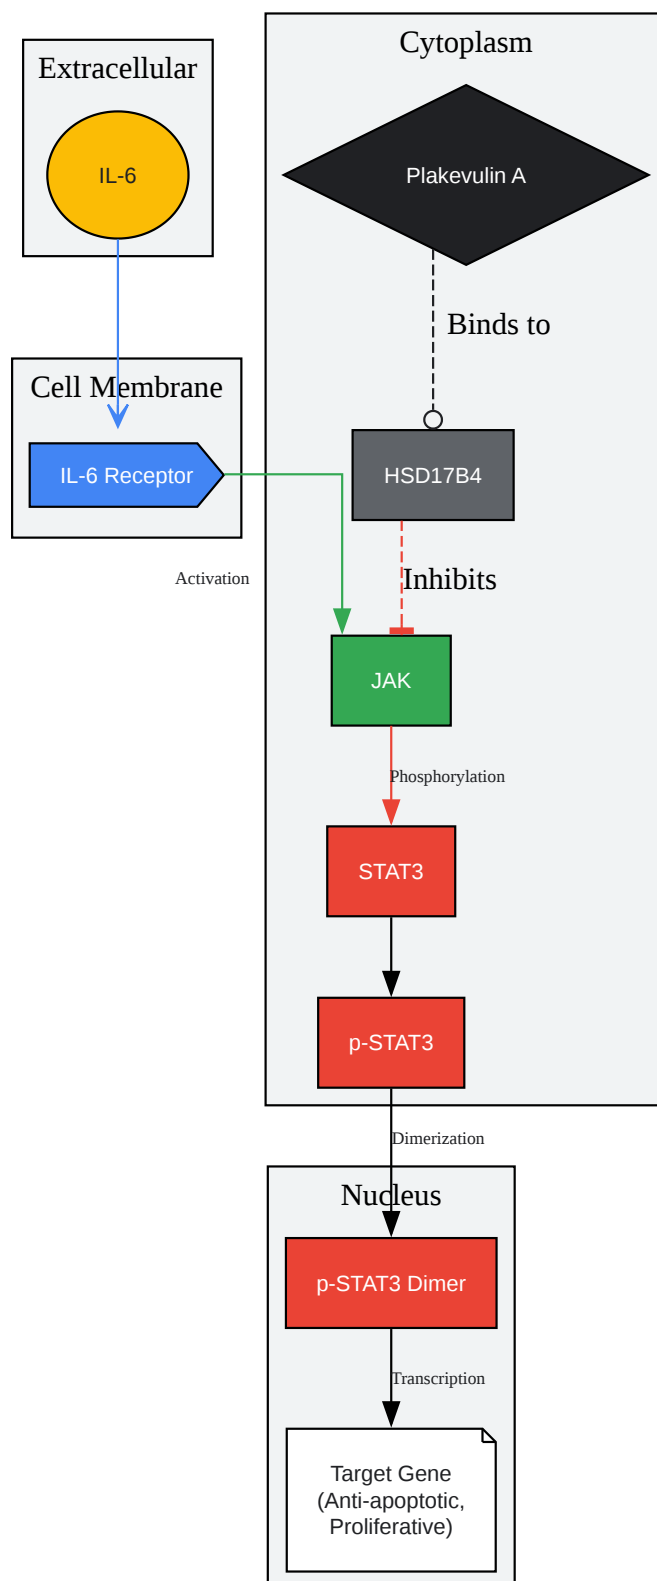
Extracellular

IL-6

Cytoplasm

Plakevulin A

Binds to

Cell Membrane

IL-6 Receptor

HSD17B4

Activation

Inhibits

JAK

Phosphorylation

STAT3

p-STAT3

Dimerization

Nucleus

p-STAT3 Dimer

Transcription

Target Gene (Anti-apoptotic, Proliferative)